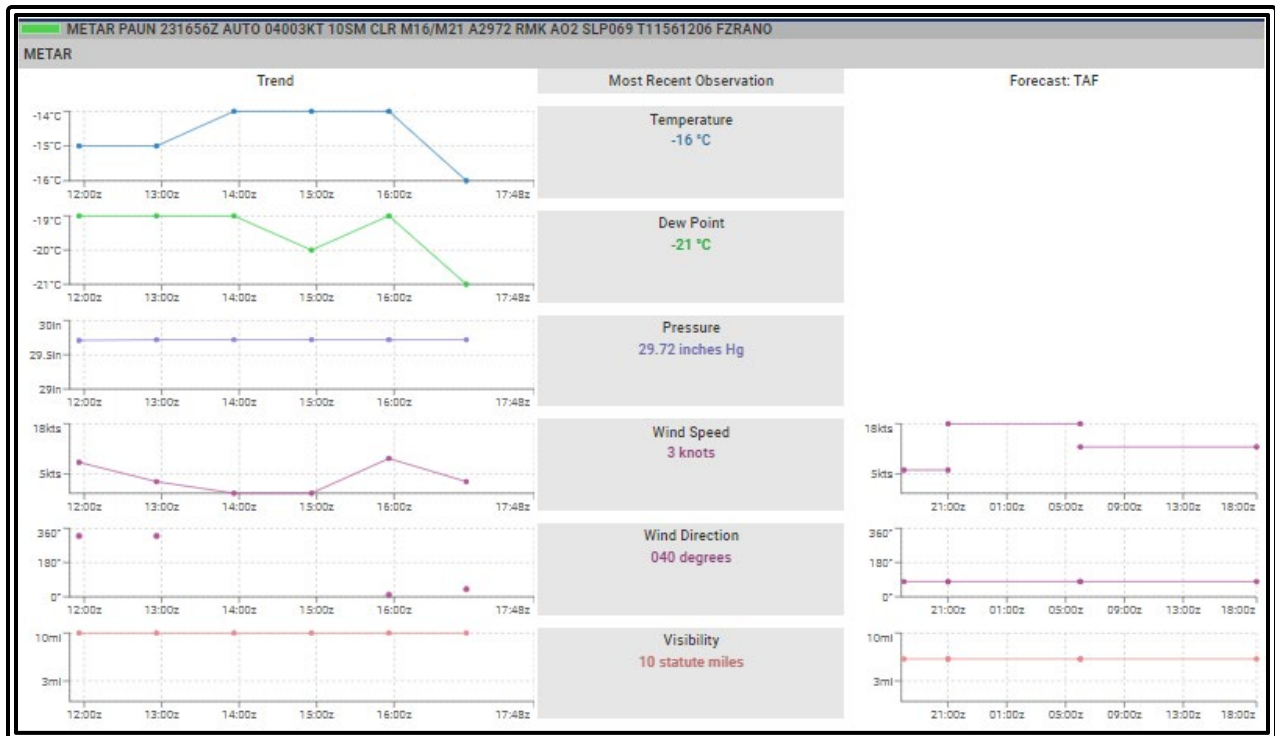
METAR PAUN 231656Z AUTO 04003KT 10SM CLR M16/M21 A2972 RMK AO2 SLP069 T11561206 FZRANO

METAR

Trend

Most Recent Observation

Forecast: TAF

-14°C
-15°C
-16°C
12:00z 13:00z 14:00z 15:00z 16:00z 17:48z

Temperature
-16 °C

-19°C
-20°C
-21°C
12:00z 13:00z 14:00z 15:00z 16:00z 17:48z

Dew Point
-21 °C

30in
29.5in
29in
12:00z 13:00z 14:00z 15:00z 16:00z 17:48z

Pressure
29.72 inches Hg

18kts
5kts
12:00z 13:00z 14:00z 15:00z 16:00z 17:48z

Wind Speed
3 knots

18kts
5kts
21:00z 01:00z 05:00z 09:00z 13:00z 18:00z

360°
180°
0°
12:00z 13:00z 14:00z 15:00z 16:00z 17:48z

Wind Direction
040 degrees

360°
180°
0°
21:00z 01:00z 05:00z 09:00z 13:00z 18:00z

10mi
3mi
12:00z 13:00z 14:00z 15:00z 16:00z 17:48z

Visibility
10 statute miles

10mi
3mi
21:00z 01:00z 05:00z 09:00z 13:00z 18:00z